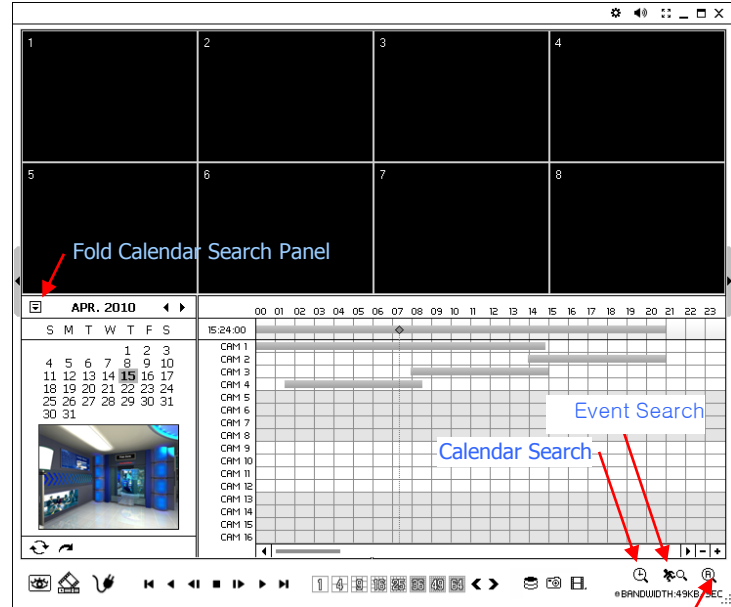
1
2
3
4
5
6
7
8

Fold Calendar Search Panel

APR. 2010

| S | M | T | W | T | F | S |
|---|---|---|---|---|---|---|
| | | | | 1 | 2 | 3 |
| 4 | 5 | 6 | 7 | 8 | 9 | 10 |
| 11 | 12 | 13 | 14 | 15 | 16 | 17 |
| 18 | 19 | 20 | 21 | 22 | 23 | 24 |
| 25 | 26 | 27 | 28 | 29 | 30 | 31 |
| 30 | 31 | | | | | |

00 01 02 03 04 05 06 07 08 09 10 11 12 13 14 15 16 17 18 19 20 21 22 23
15:24:00
CAM 1
CAM 2
CAM 3
CAM 4
CAM 5
CAM 6
CAM 7
CAM 8
CAM 9
CAM 10
CAM 11
CAM 12
CAM 13
CAM 14
CAM 15
CAM 16

Event Search
Calendar Search

1 4 9 16 25 36 49 64

BANDWIDTH:49KB/SEC